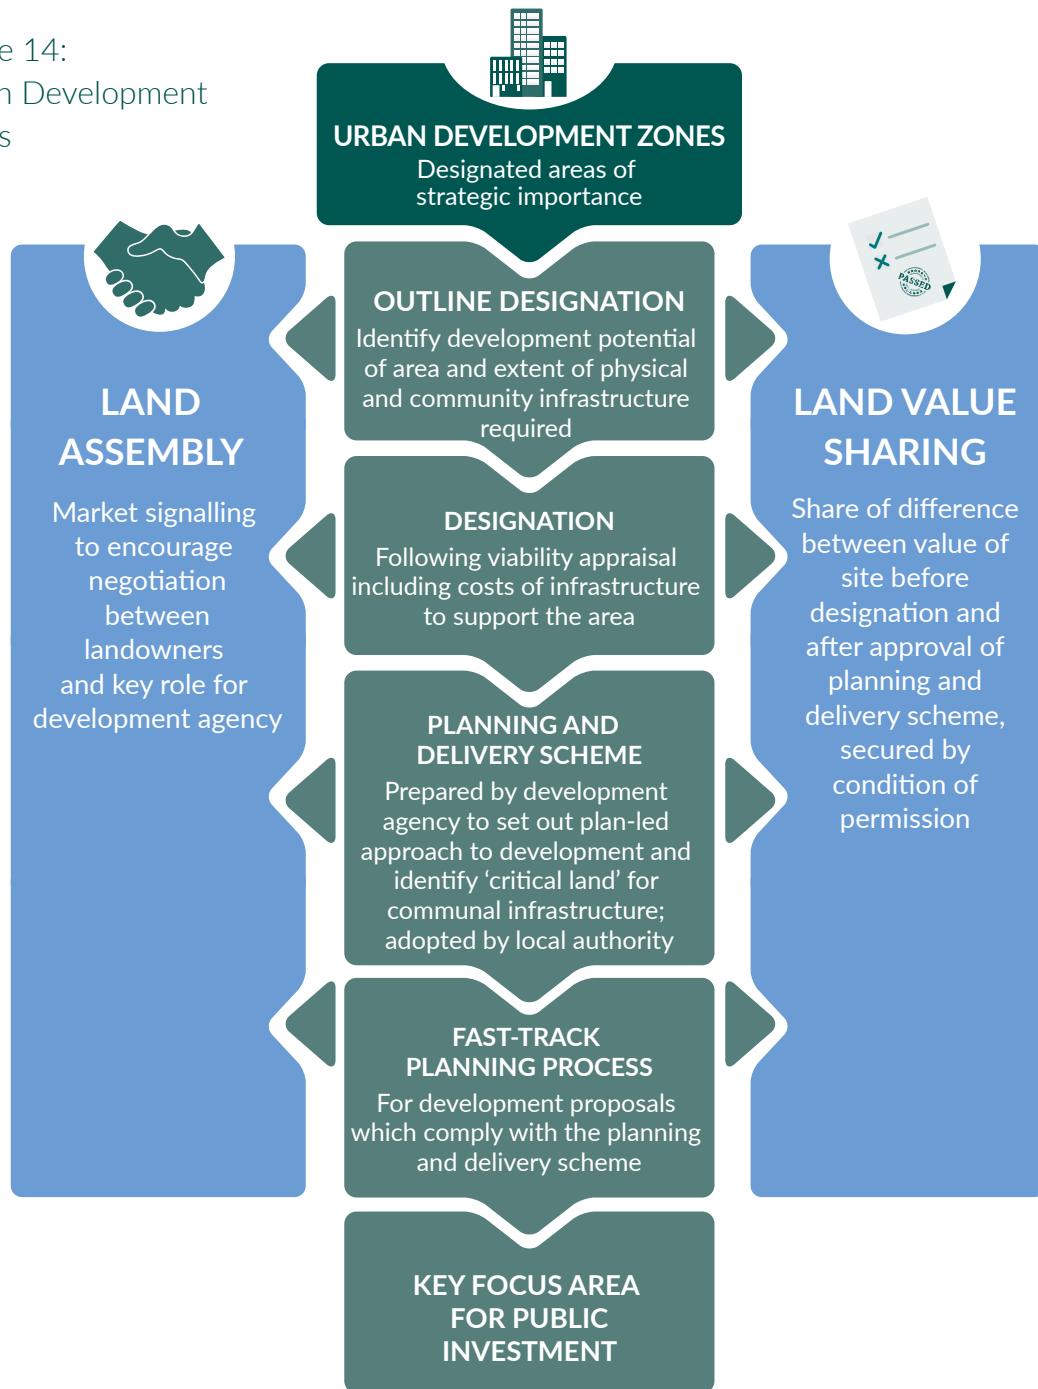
e 14:
n Development
s

URBAN DEVELOPMENT ZONES
Designated areas of strategic importance

OUTLINE DESIGNATION
Identify development potential of area and extent of physical and community infrastructure required

DESIGNATION
Following viability appraisal including costs of infrastructure to support the area

PLANNING AND DELIVERY SCHEME
Prepared by development agency to set out plan-led approach to development and identify 'critical land' for communal infrastructure; adopted by local authority

FAST-TRACK PLANNING PROCESS
For development proposals which comply with the planning and delivery scheme

KEY FOCUS AREA FOR PUBLIC INVESTMENT

LAND ASSEMBLY
Market signalling to encourage negotiation between landowners and key role for development agency

LAND VALUE SHARING
Share of difference between value of site before designation and after approval of planning and delivery scheme, secured by condition of permission

PASSED